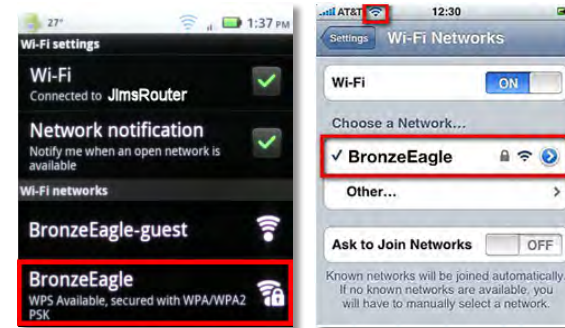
27°

1:37 PM

Wi-Fi settings

Wi-Fi
Connected to JimsRouter

Network notification
Notify me when an open network is available

Wi-Fi networks

BronzeEagle-guest

BronzeEagle
WPS Available, secured with WPA/WPA2 PSK

AT&T 12:30

Settings Wi-Fi Networks

Wi-Fi ON

Choose a Network...

✓ BronzeEagle

Other...

Ask to Join Networks OFF

Known networks will be joined automatically. If no known networks are available, you will have to manually select a network.